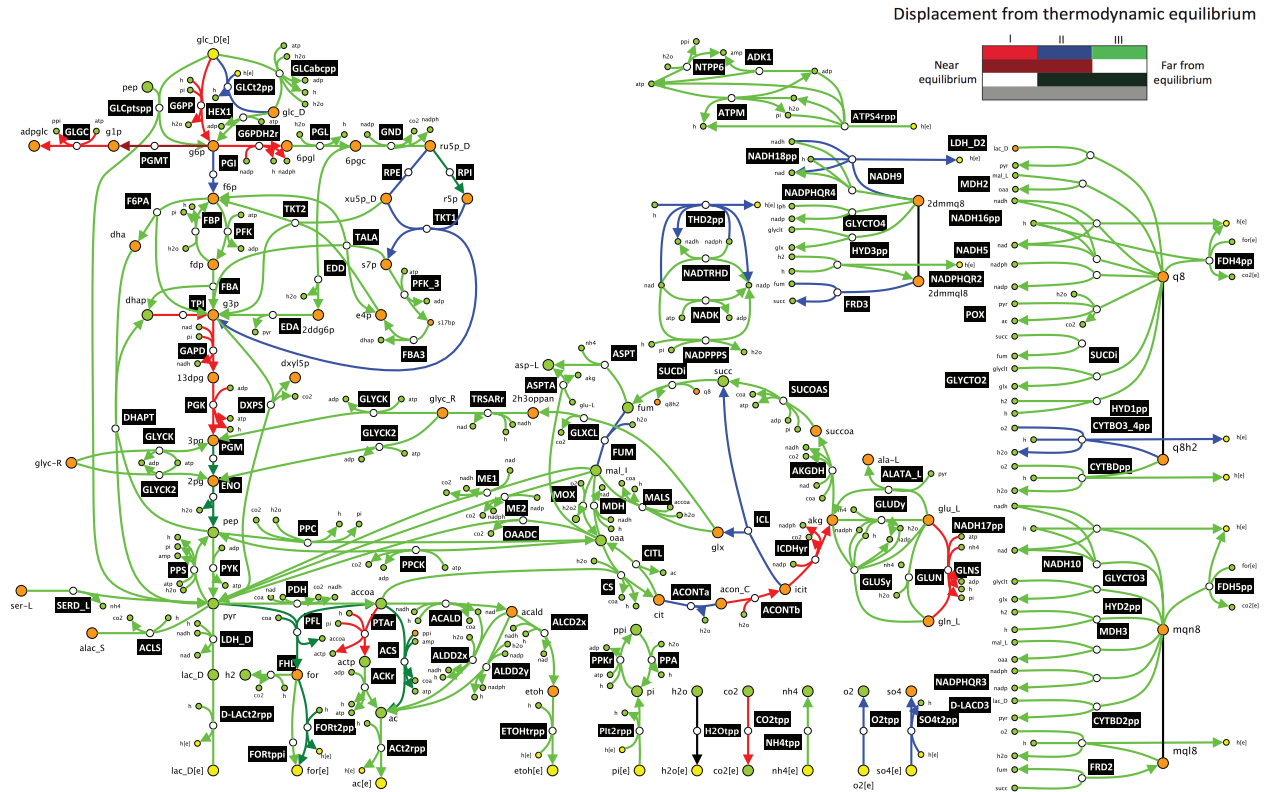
Displacement from thermodynamic equilibrium

I II III

Near equilibrium

Far from equilibrium

glc_D[e] atp h2o h[e] GLCabcpp pep GLCt2pp glc_D GLCptspp G6PP h pi HEX1 h2o adpglc GLGC g1p ppi atp PGMT g6p G6PDH2r PGL GND co2 nadph ru5p_D nadp h nadph 6pgl 6pgc PGI h h2o h2o nadp
f6p RPE RPI xu5p_D r5p F6PA TKT2 TKT1 FBP PFK dha pi h2o atp adp TALA fdp s7p FBA EDD atp PFK_3 dhap g3p h2o e4p adp TPI EDA 2ddg6p pyr h s17bp dhap FBA3 nad pi GAPD nadh dxyl5p 13dpg PGK DXPS co2 glyc_R TRSARr adp atp GLYCK 2h3oppan nad DHAPT nadh h GLYCK GLYCK2 3pg PGM glyc-R adp atp adp atp GLYCK2 2pg ENO h2o pep PPC co2 h pi h pi ME1 nadh ME2 co2 nadph co2 OAADC PPS amp atp PYK adp co2 h2o PPCK atp h2o co2 adp h h PDH coa ser-L SERD_L nh4 pyr coa nad accoa co2 nadh pi ACLS h nad LDH_D nadh alac_S PFL PTAr accoa coa nadh ACALD acald ALCD2x h nad h nadp ALDD2x h lac_D h2 FHL for actp nadh ACS ALDD2y h nadph ppi h2o etoh adp atp ACKr amp ppi nad h D-LACt2rpp h coa atp h2o ac FORt2pp ETOHtrpp h h[e] ACt2rpp FORtppi h[e] lac_D[e] ac[e] for[e] etoh[e]

ppi h2o amp NTPP6 ADK1 atp adp atp ATPM h2o pi ATPS4rpp h h[e] h adp nadh NADH18pp h h[e] nad LDH_D2 h[e] NADH9 NADPHQR4 GLYCTO4 2dmmq8 HYD3pp h[e] THD2pp h nadh nadph NADTRHD nadph nad h glx glyclt h2 h fum succ NADH5 NADPHQR2 2dmmql8 FRD3 NADK atp adp nadp nad pi h2o NADPPPS h

lac_D pyr mal_L oaa nadh MDH2 NADH16pp h[e] nad nadph FDH4pp for[e] co2[e] q8 h2o pyr ac co2 succ fum glyclt glx h2 o2 h h2o POX SUCDi GLYCTO2 HYD1pp CYTBO3_4pp q8h2 h[e] h CYTBDpp h[e] nadh nad h h NADH10 GLYCTO3 glyclt glx h2 mal_L oaa nadph nadp lac_D pyr o2 h2o h fum succ HYD2pp MDH3 mqn8 FDH5pp for[e] co2[e] NADPHQR3 D-LACD3 CYTBD2pp mql8 h h[e] FRD2

asp-L ASPT nh4 akg ASPTA glu-L SUCDi succ fum q8 q8h2 SUCOAS coa atp adp pi h2o GLXCL h2o co2 h succoa FUM mal_L AKGDH nadh co2 nad coa ALATA_L ala-L pyr MOX MALS h2o accoa coa h2o2 h nad nadh MDH oaa glu_L GLUDy h nadph nadp nh4 h2o NADH17pp atp nh4 adp pi GLNS GLUSy GLUN h2o nh4 gln_L akg ICL CITL ICDHyr co2 nadph nadp glx acon_C icit h2o ACONTb cit ACONTa h2o CS ac coa PPKr ppi PPA pi h2o h atp adp Pit2rpp h pi[e] h2o H2Otpp h2o[e] co2 CO2tpp co2[e] nh4 NH4tpp nh4[e] o2 O2tpp o2[e] so4 SO4t2pp h[e] so4[e]